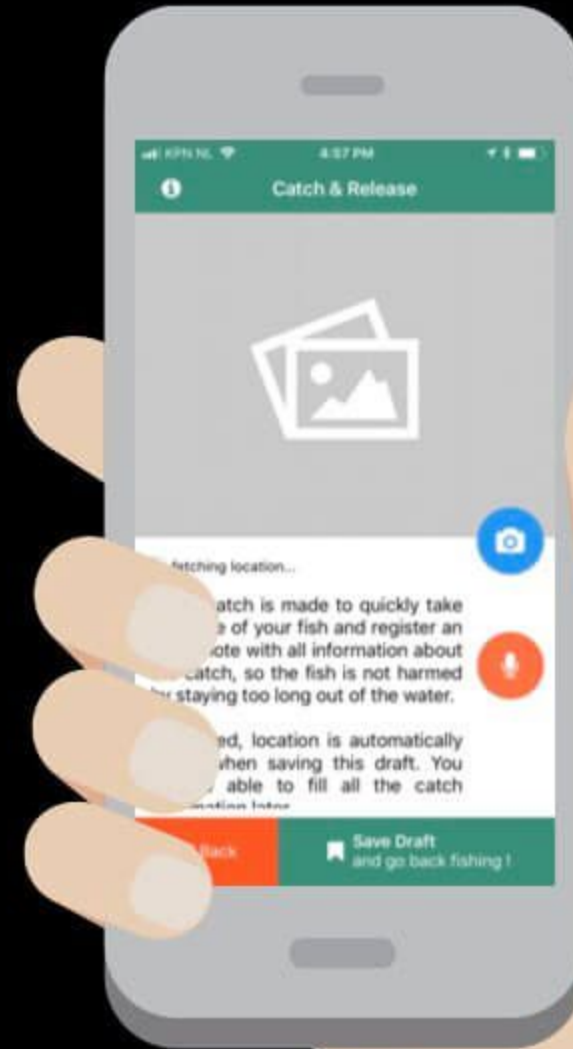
KPN NL 4:57 PM

Catch & Release

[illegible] fetching location...

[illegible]atch is made to quickly take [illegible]e of your fish and register an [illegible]ote with all information about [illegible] catch, so the fish is not harmed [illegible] staying too long out of the water.

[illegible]ed, location is automatically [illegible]when saving this draft. You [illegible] able to fill all the catch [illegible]

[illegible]Back

Save Draft
and go back fishing !